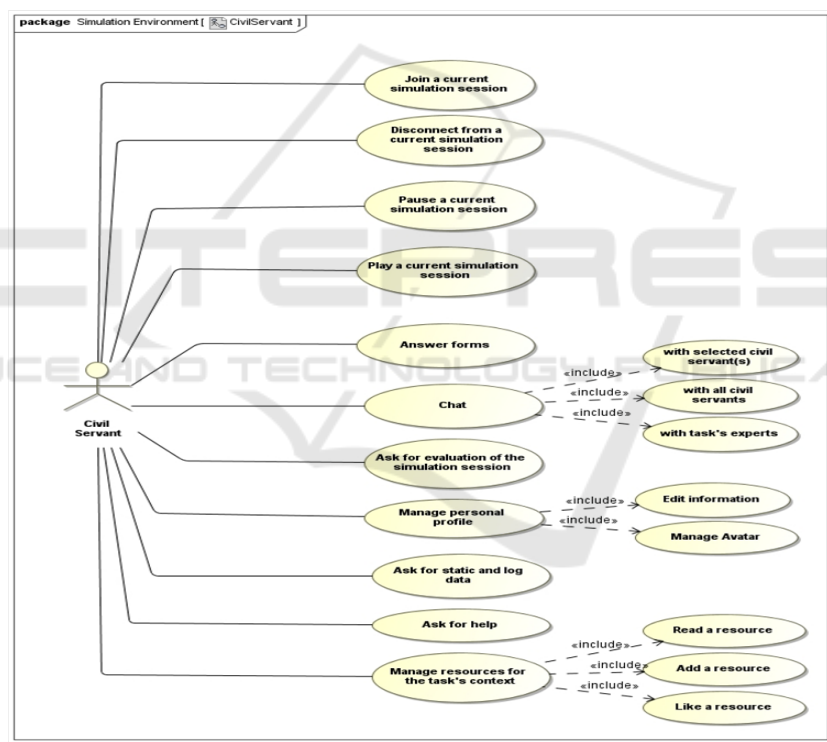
package Simulation Environment [ CivilServant ]

Civil Servant

Join a current simulation session

Disconnect from a current simulation session

Pause a current simulation session

Play a current simulation session

Answer forms

Chat

«include»

«include»

«include»

with selected civil servant(s)

with all civil servants

with task's experts

Ask for evaluation of the simulation session

Manage personal profile

«include»

«include»

Edit information

Manage Avatar

Ask for static and log data

Ask for help

Manage resources for the task's context

«include»

«include»

«include»

Read a resource

Add a resource

Like a resource